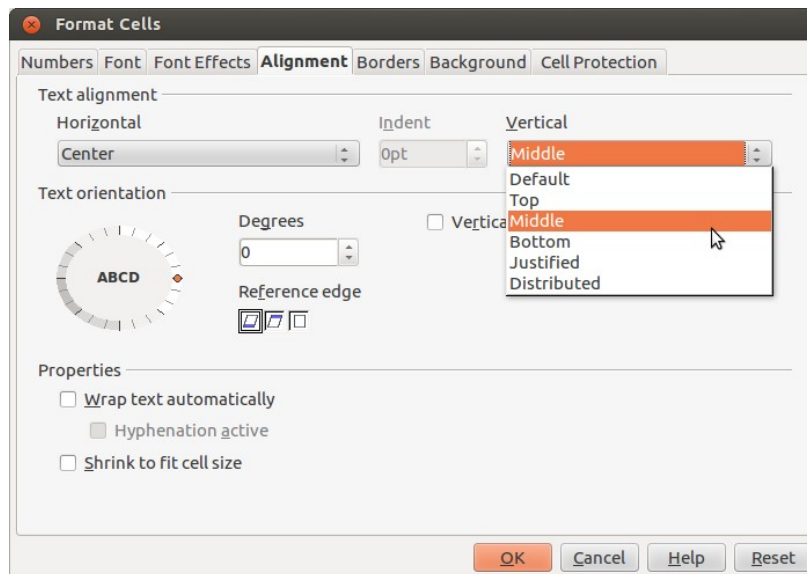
Format Cells

Numbers Font Font Effects Alignment Borders Background Cell Protection

Text alignment

Horizontal

Center

Indent

0pt

Vertical

Middle

Default
Top
Middle
Bottom
Justified
Distributed

Text orientation

ABCD

Degrees

0

Vertica

Reference edge

Properties

Wrap text automatically

Hyphenation active

Shrink to fit cell size

OK Cancel Help Reset